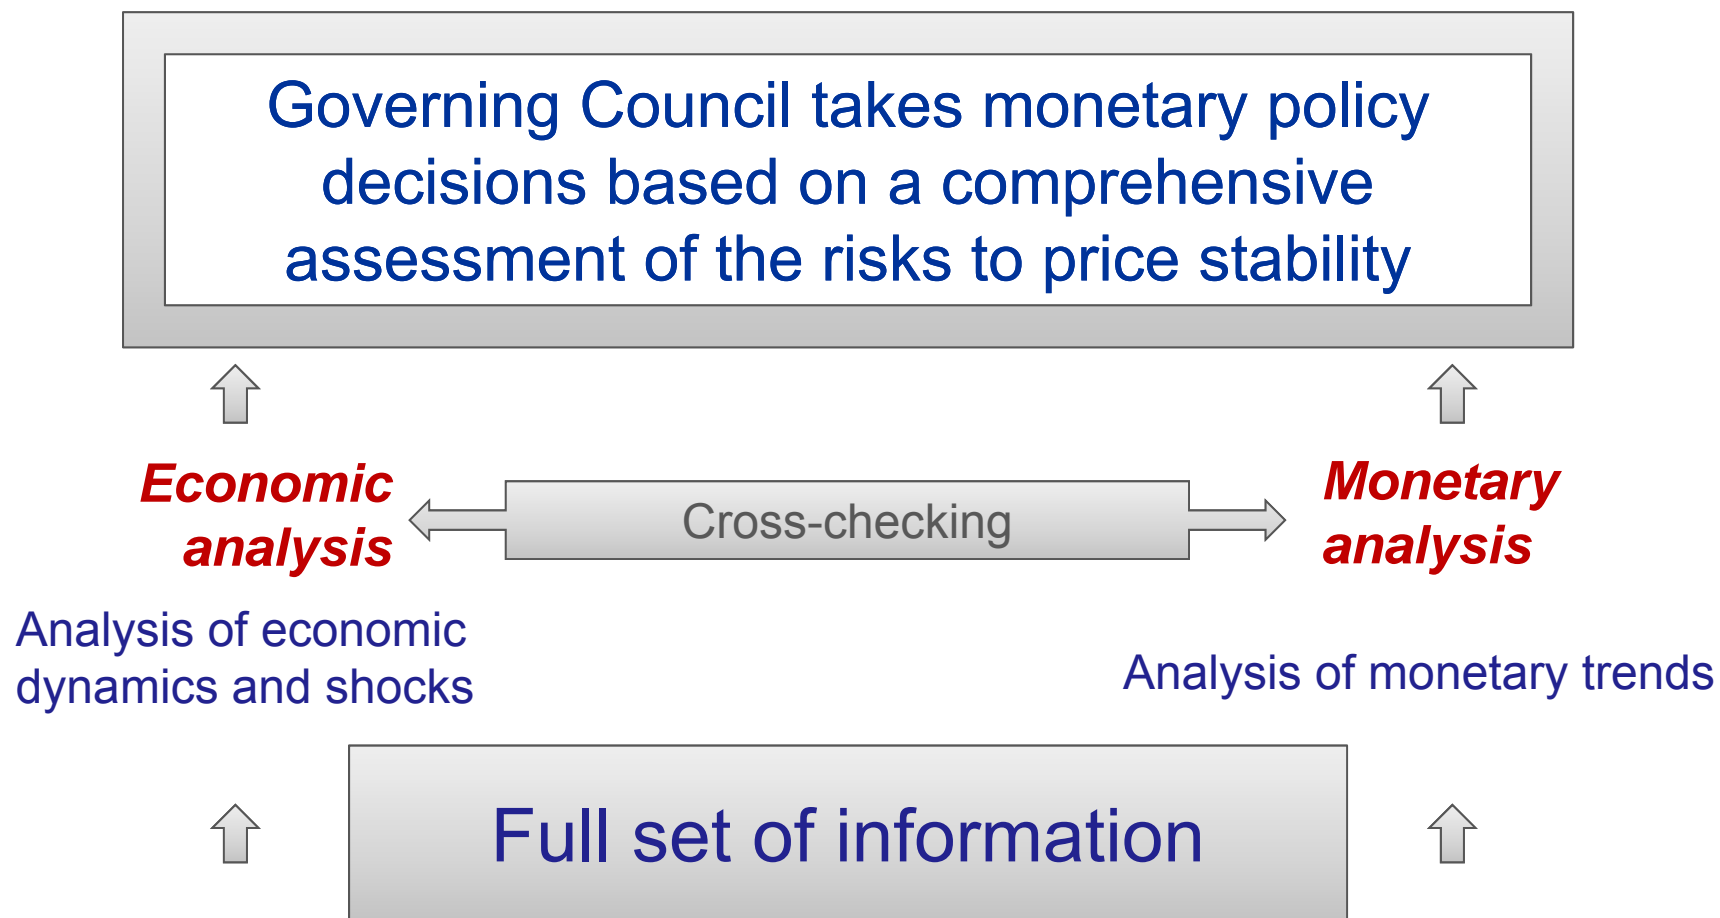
Governing Council takes monetary policy decisions based on a comprehensive assessment of the risks to price stability

Economic analysis

Cross-checking

Monetary analysis

Analysis of economic dynamics and shocks

Analysis of monetary trends

Full set of information